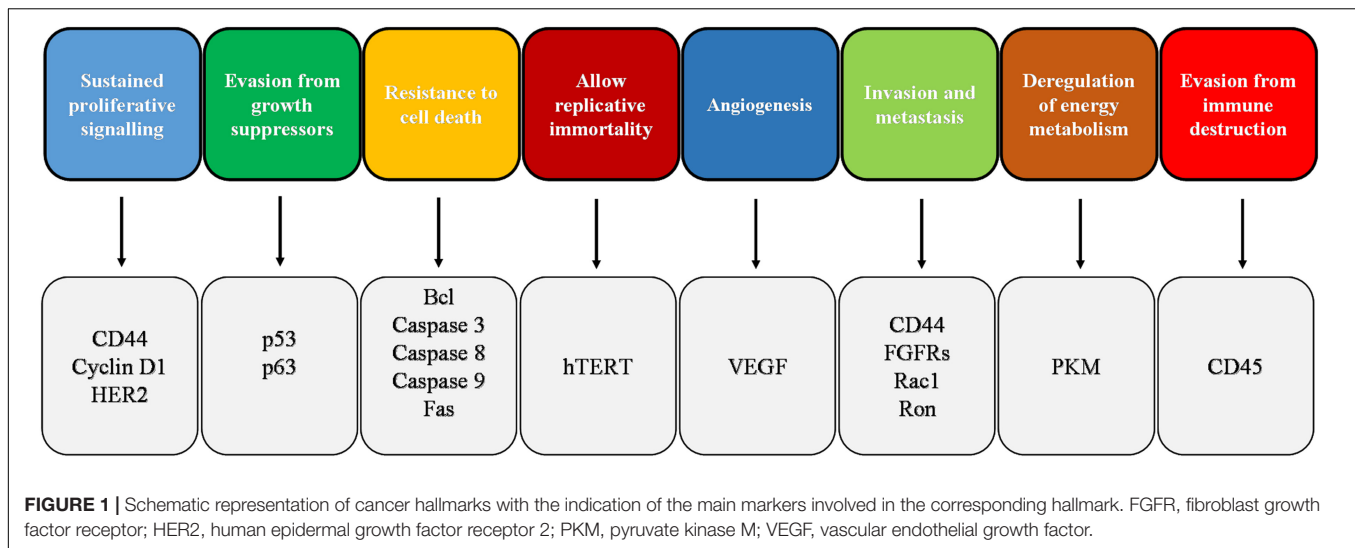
Sustained proliferative signalling

Evasion from growth suppressors

Resistance to cell death

Allow replicative immortality

Angiogenesis

Invasion and metastasis

Deregulation of energy metabolism

Evasion from immune destruction

CD44
Cyclin D1
HER2

p53
p63

Bcl
Caspase 3
Caspase 8
Caspase 9
Fas

hTERT

VEGF

CD44
FGFRs
Rac1
Ron

PKM

CD45

**FIGURE 1 |** Schematic representation of cancer hallmarks with the indication of the main markers involved in the corresponding hallmark. FGFR, fibroblast growth factor receptor; HER2, human epidermal growth factor receptor 2; PKM, pyruvate kinase M; VEGF, vascular endothelial growth factor.